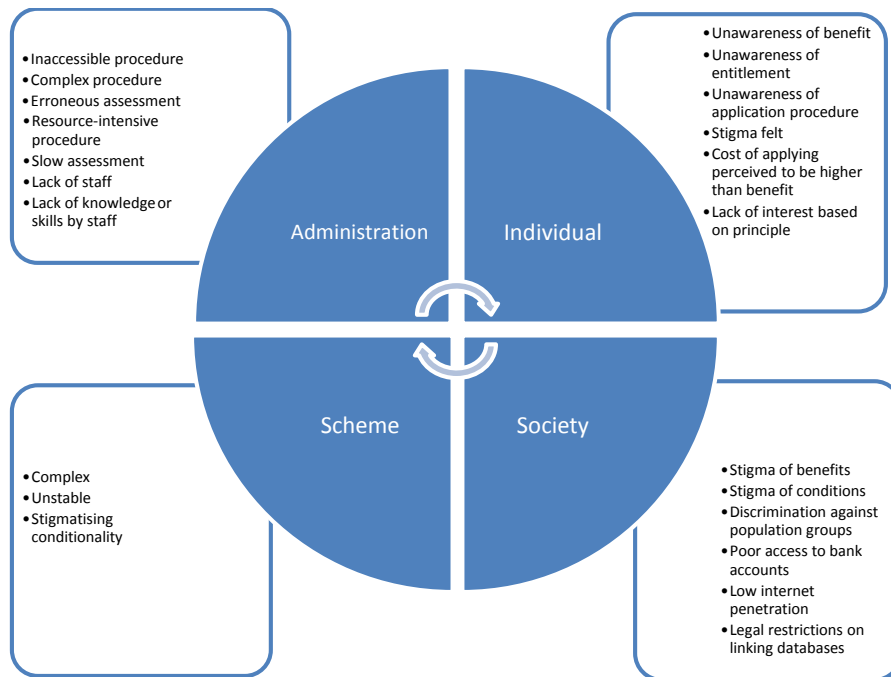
• Inaccessible procedure
• Complex procedure
• Erroneous assessment
• Resource-intensive procedure
• Slow assessment
• Lack of staff
• Lack of knowledge or skills by staff

• Unawareness of benefit
• Unawareness of entitlement
• Unawareness of application procedure
• Stigma felt
• Cost of applying perceived to be higher than benefit
• Lack of interest based on principle

Administration

Individual

Scheme

Society

• Complex
• Unstable
• Stigmatising conditionality

• Stigma of benefits
• Stigma of conditions
• Discrimination against population groups
• Poor access to bank accounts
• Low internet penetration
• Legal restrictions on linking databases